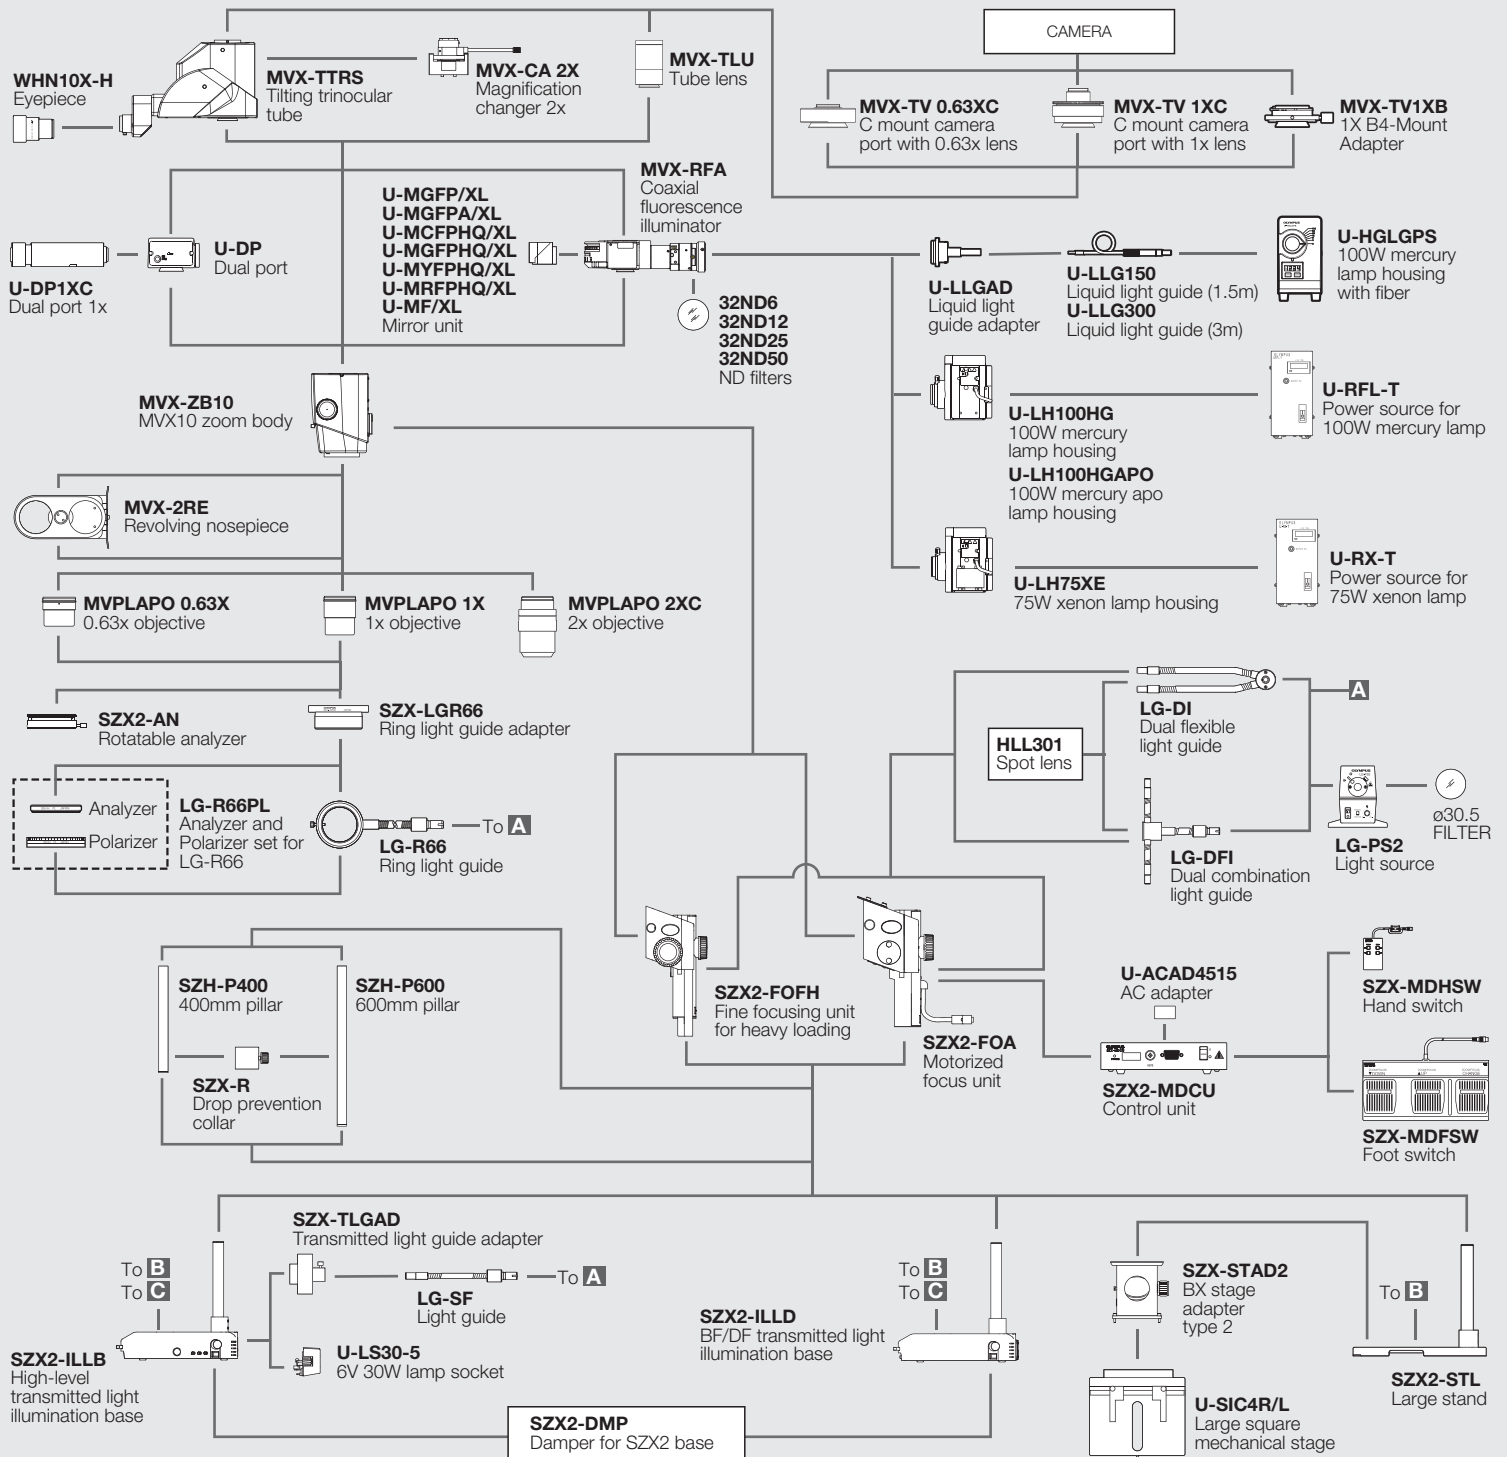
CAMERA

WHN10X-H
Eyepiece

MVX-TTRS
Tilting trinocular tube

MVX-CA 2X
Magnification changer 2x

MVX-TLU
Tube lens

MVX-TV 0.63XC
C mount camera port with 0.63x lens

MVX-TV 1XC
C mount camera port with 1x lens

MVX-TV1XB
1X B4-Mount Adapter

MVX-RFA
Coaxial fluorescence illuminator

U-MGFP/XL
U-MGFPA/XL
U-MCFPHQ/XL
U-MGFPHQ/XL
U-MYFPHQ/XL
U-MRFPHQ/XL
U-MF/XL
Mirror unit

U-DP
Dual port

U-DP1XC
Dual port 1x

32ND6
32ND12
32ND25
32ND50
ND filters

U-LLGAD
Liquid light guide adapter

U-LLG150
Liquid light guide (1.5m)
U-LLG300
Liquid light guide (3m)

U-HGLGPS
100W mercury lamp housing with fiber

MVX-ZB10
MVX10 zoom body

U-LH100HG
100W mercury lamp housing
U-LH100HGAPO
100W mercury apo lamp housing

U-RFL-T
Power source for 100W mercury lamp

MVX-2RE
Revolving nosepiece

U-LH75XE
75W xenon lamp housing

U-RX-T
Power source for 75W xenon lamp

MVPLAPO 0.63X
0.63x objective

MVPLAPO 1X
1x objective

MVPLAPO 2XC
2x objective

SZX2-AN
Rotatable analyzer

SZX-LGR66
Ring light guide adapter

LG-DI
Dual flexible light guide

A

HLL301
Spot lens

Analyzer
Polarizer

LG-R66PL
Analyzer and Polarizer set for LG-R66

LG-R66
Ring light guide

To A

ø30.5
FILTER

LG-PS2
Light source

LG-DFI
Dual combination light guide

SZH-P400
400mm pillar

SZH-P600
600mm pillar

SZX-R
Drop prevention collar

SZX2-FOFH
Fine focusing unit for heavy loading

SZX2-FOA
Motorized focus unit

U-ACAD4515
AC adapter

SZX2-MDCU
Control unit

SZX-MDHSW
Hand switch

SZX-MDFSW
Foot switch

SZX-TLGAD
Transmitted light guide adapter

To B
To C

LG-SF
Light guide

To A

U-LS30-5
6V 30W lamp socket

SZX2-ILLB
High-level transmitted light illumination base

To B
To C

SZX2-ILLD
BF/DF transmitted light illumination base

SZX-STAD2
BX stage adapter type 2

To B

SZX2-STL
Large stand

U-SIC4R/L
Large square mechanical stage

SZX2-DMP
Damper for SZX2 base